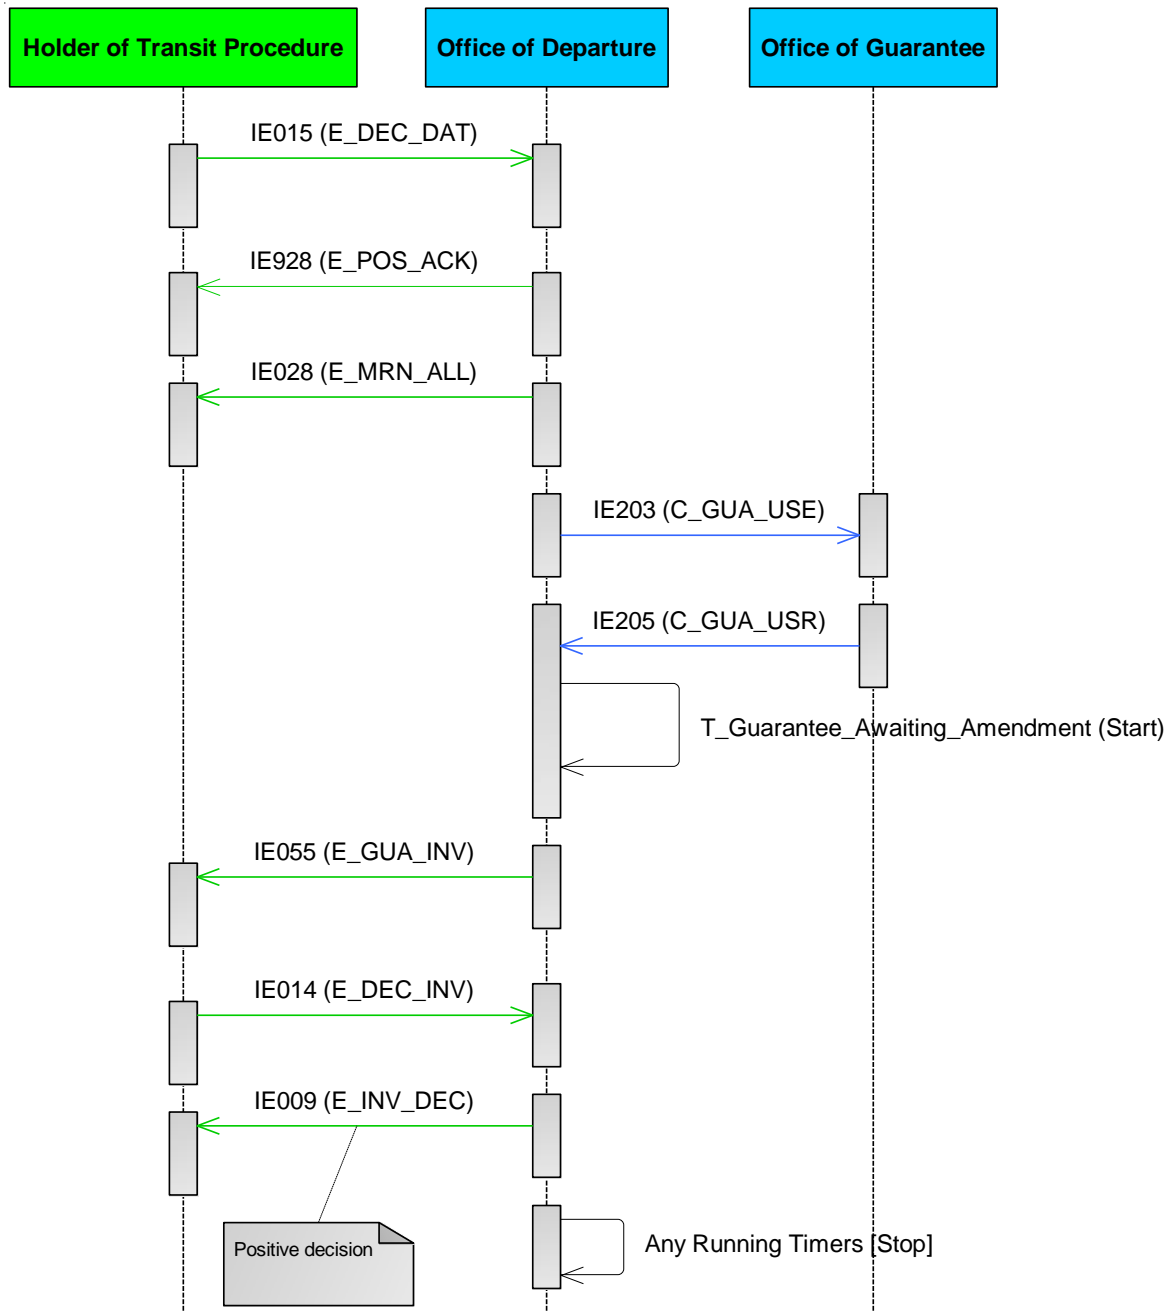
Holder of Transit Procedure

Office of Departure

Office of Guarantee

IE015 (E_DEC_DAT)

IE928 (E_POS_ACK)

IE028 (E_MRN_ALL)

IE203 (C_GUA_USE)

IE205 (C_GUA_USR)

T_Guarantee_Awaiting_Amendment (Start)

IE055 (E_GUA_INV)

IE014 (E_DEC_INV)

IE009 (E_INV_DEC)

Positive decision

Any Running Timers [Stop]